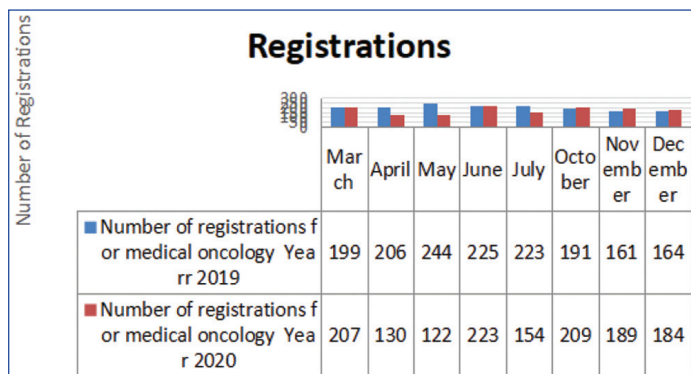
Number of Registrations

Registrations

300
200
100
0

| | March | April | May | June | July | October | November | December |
|---|---|---|---|---|---|---|---|---|
| Number of registrations for medical oncology Yearr 2019 | 199 | 206 | 244 | 225 | 223 | 191 | 161 | 164 |
| Number of registrations for medical oncology Year 2020 | 207 | 130 | 122 | 223 | 154 | 209 | 189 | 184 |